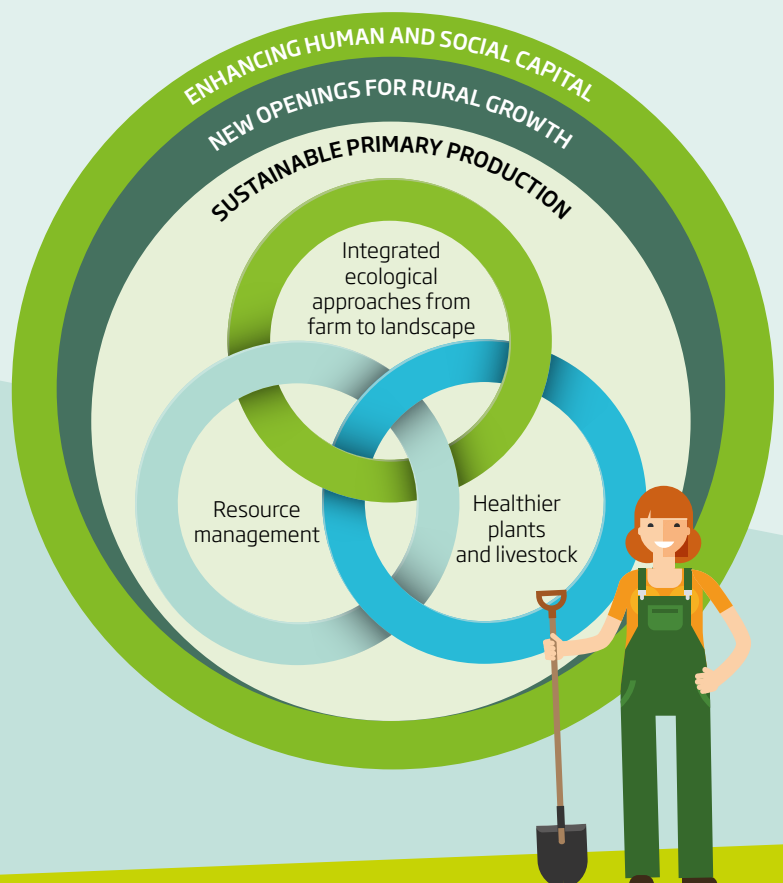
ENHANCING HUMAN AND SOCIAL CAPITAL

NEW OPENINGS FOR RURAL GROWTH

SUSTAINABLE PRIMARY PRODUCTION

Integrated ecological approaches from farm to landscape

Resource management

Healthier plants and livestock